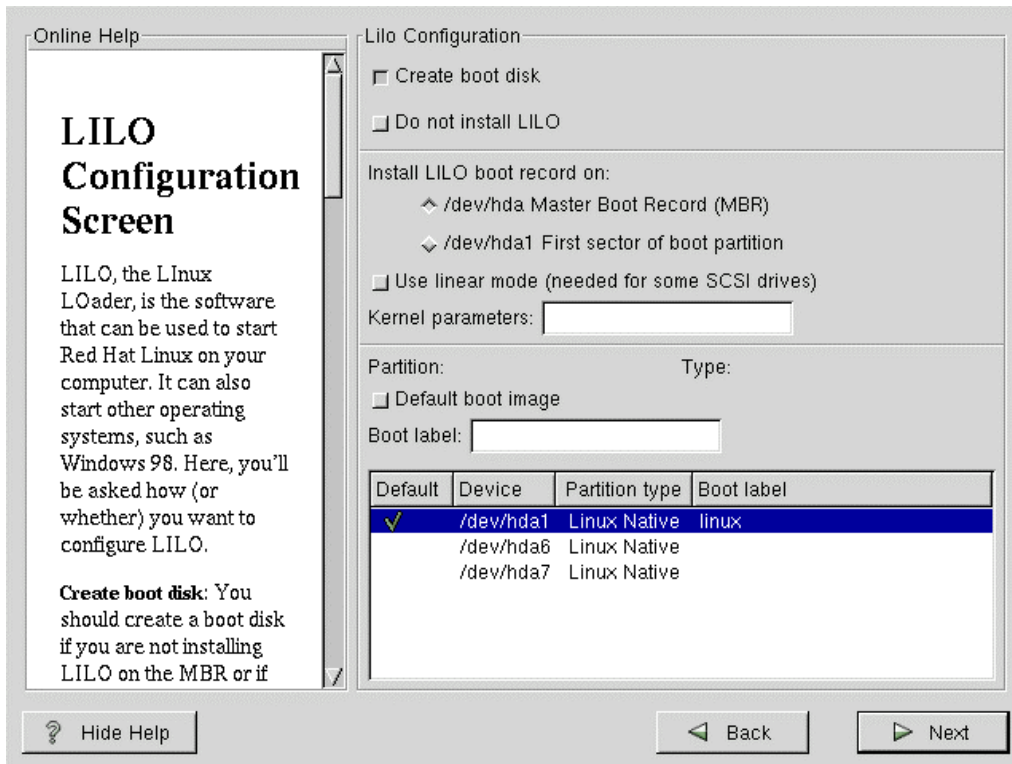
Online Help

LILO Configuration Screen

LILO, the LInux LOader, is the software that can be used to start Red Hat Linux on your computer. It can also start other operating systems, such as Windows 98. Here, you'll be asked how (or whether) you want to configure LILO.

**Create boot disk**: You should create a boot disk if you are not installing LILO on the MBR or if

Lilo Configuration

Create boot disk

Do not install LILO

Install LILO boot record on:

/dev/hda Master Boot Record (MBR)

/dev/hda1 First sector of boot partition

Use linear mode (needed for some SCSI drives)

Kernel parameters:

Partition:

Type:

Default boot image

Boot label:

| Default | Device | Partition type | Boot label |
|---|---|---|---|
| ✓ | /dev/hda1 | Linux Native | linux |
| | /dev/hda6 | Linux Native | |
| | /dev/hda7 | Linux Native | |

Hide Help

Back

Next